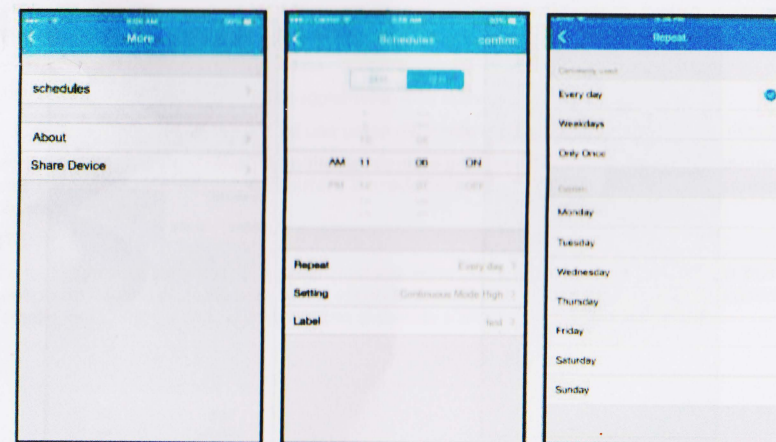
More

schedules

About

Share Device

Schedules confirm

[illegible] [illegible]

AM 11 00 ON

PM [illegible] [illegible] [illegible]

Repeat Every day

Setting Continuous Mode High

Label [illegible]

Repeat

Commonly Used

Every day

Weekdays

Only Once

Custom

Monday

Tuesday

Wednesday

Thursday

Friday

Saturday

Sunday